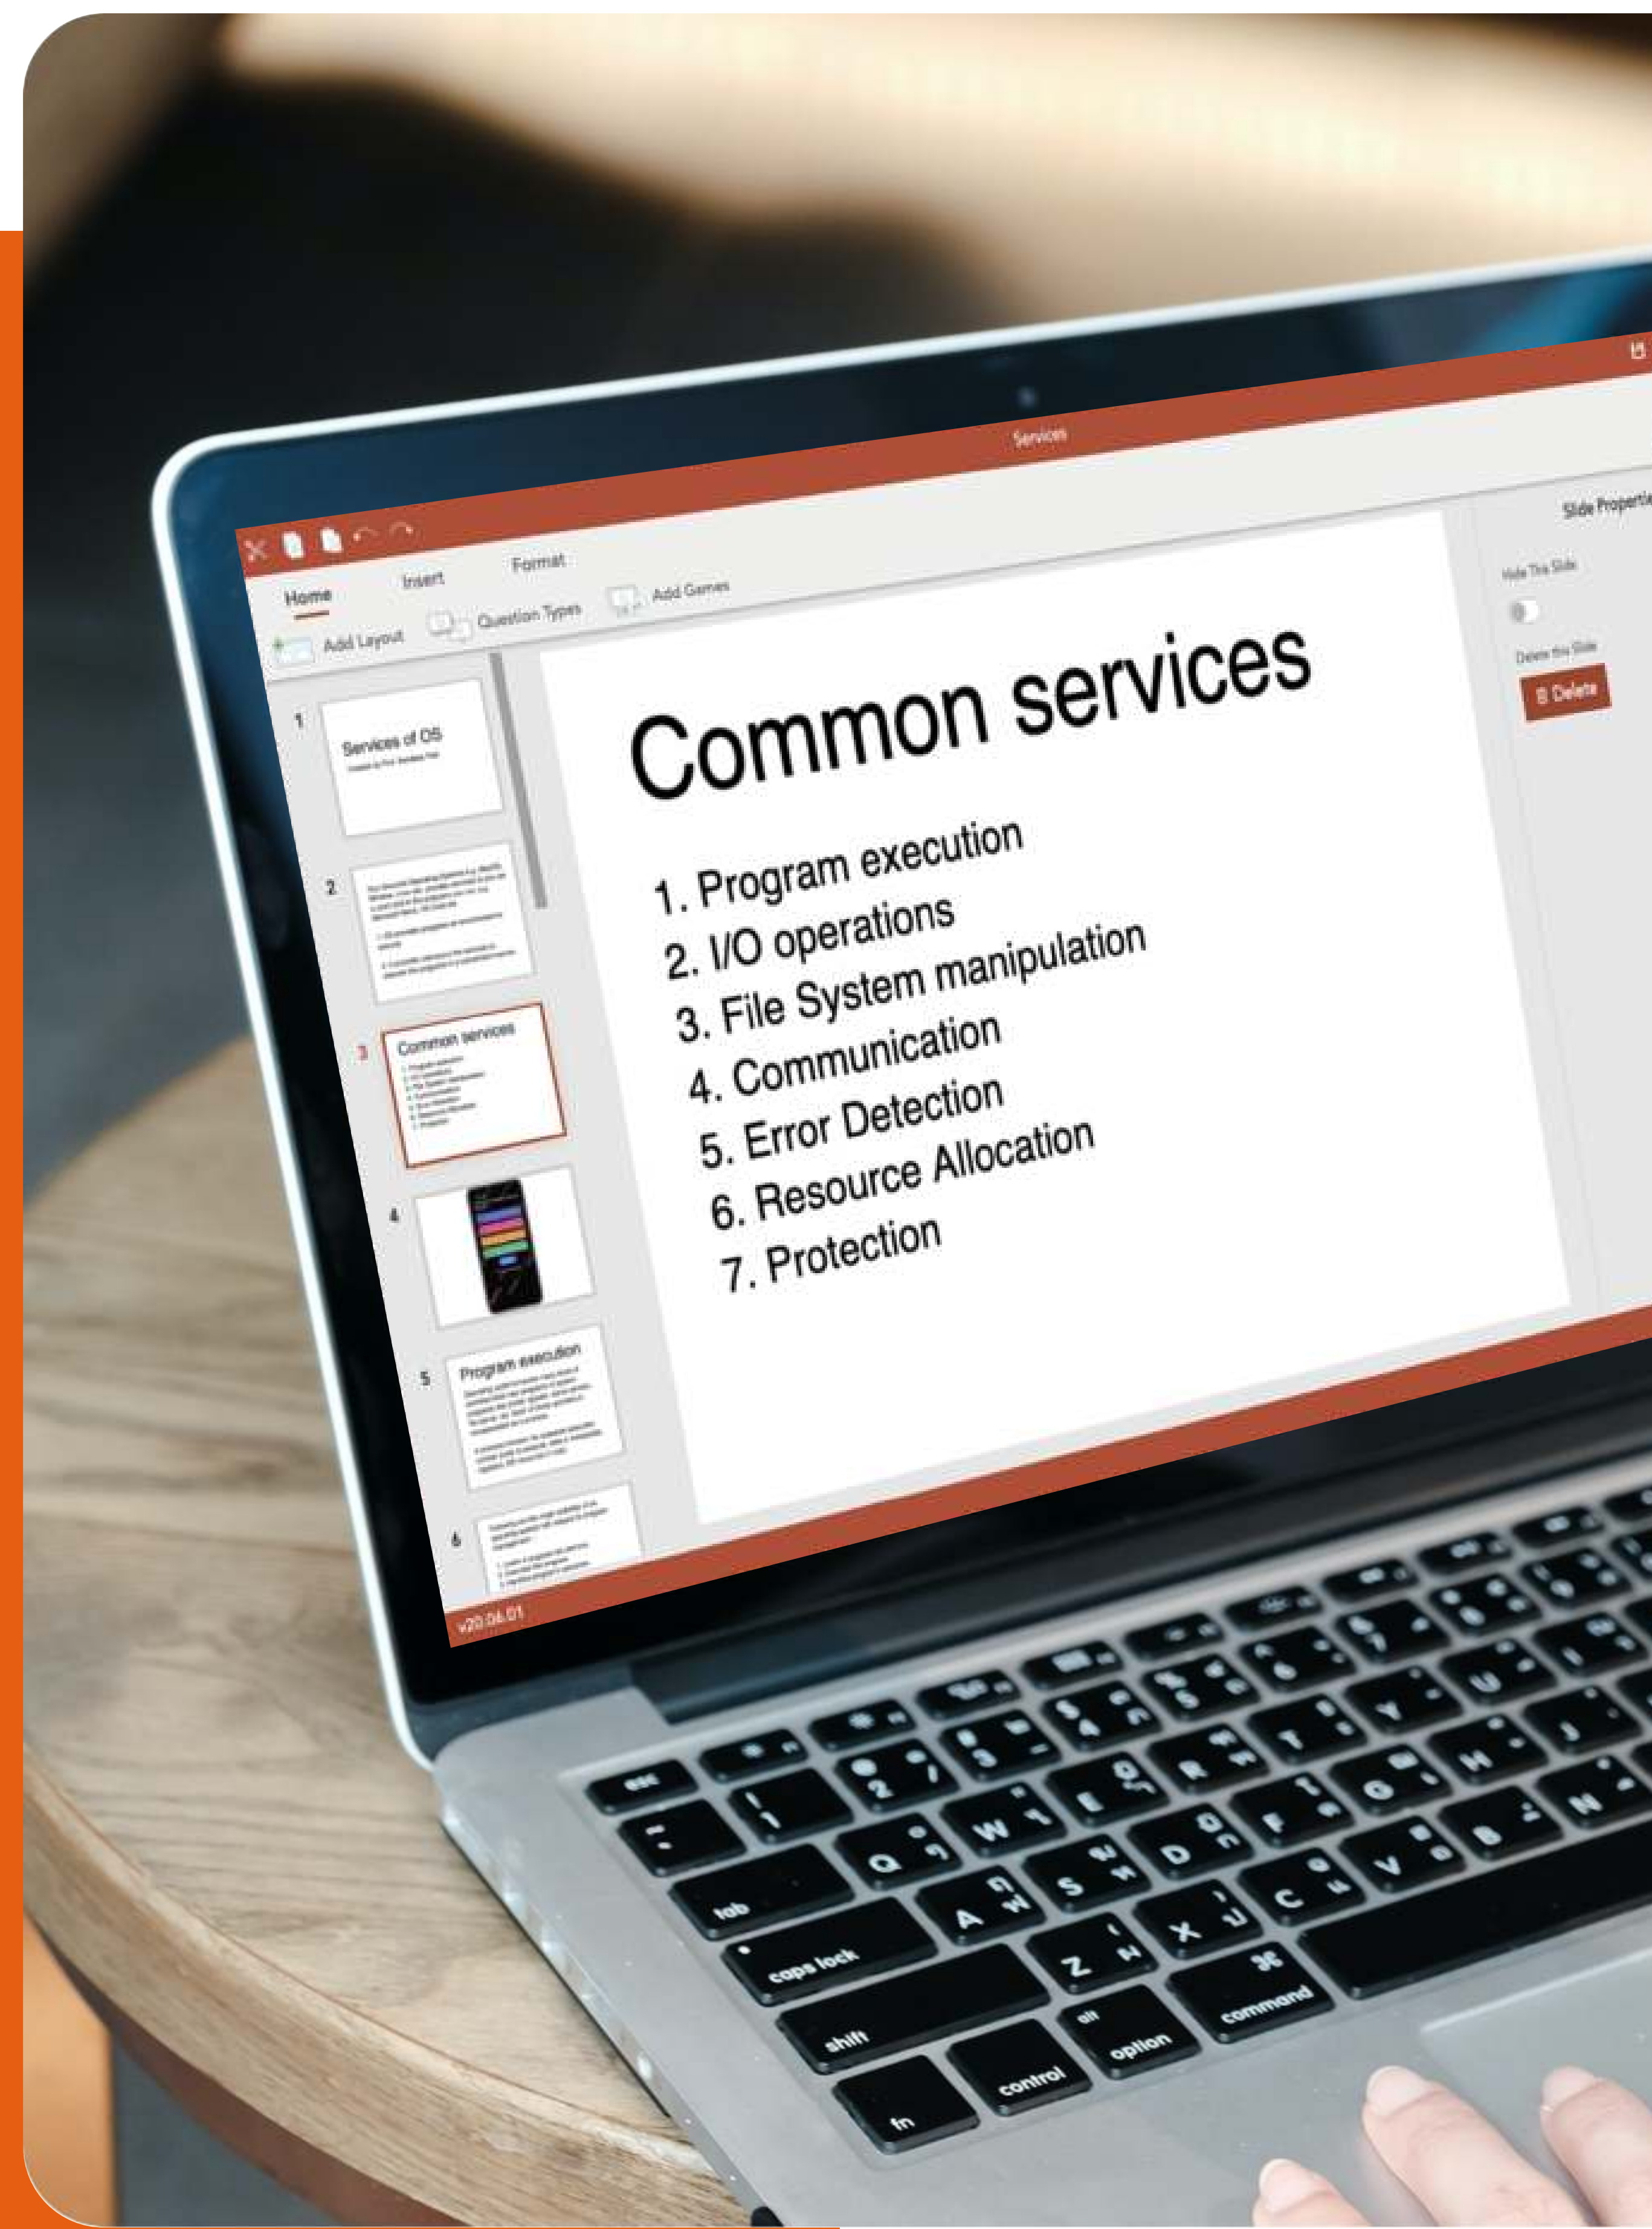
Services

Home Insert Format

Add Layout Question Types Add Games

Slide Properties

Hide This Slide

Delete this Slide

Delete

1
Services of OS

2

3
Common services

4

5
Program execution

6

Common services

1. Program execution
2. I/O operations
3. File System manipulation
4. Communication
5. Error Detection
6. Resource Allocation
7. Protection

v20.06.01

esc
tab
caps lock
shift
fn
control
alt
option
command